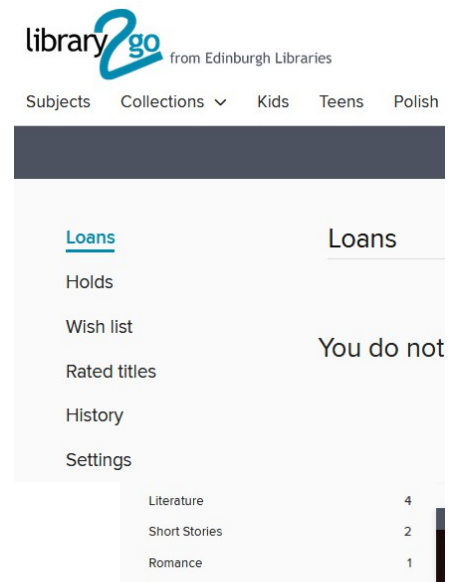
library2go from Edinburgh Libraries

Subjects Collections Kids Teens Polish

Loans
Holds
Wish list
Rated titles
History
Settings

Loans

You do not

| | |
|---|---|
| Literature | 4 |
| Short Stories | 2 |
| Romance | 1 |